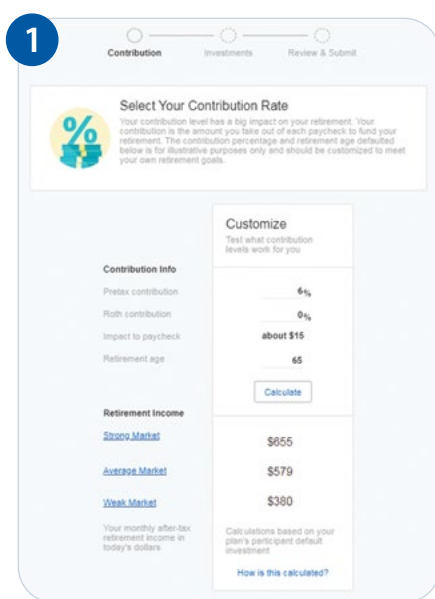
1

Contribution Investments Review & Submit

Select Your Contribution Rate

Your contribution level has a big impact on your retirement. Your contribution is the amount you take out of each paycheck to fund your retirement. The contribution percentage and retirement age defaulted below is for illustrative purposes only and should be customized to meet your own retirement goals.

Customize

Test what contribution levels work for you

Contribution Info

Pretax contribution 6%

Roth contribution 0%

Impact to paycheck about $15

Retirement age 65

Calculate

Retirement Income

Strong Market $655

Average Market $579

Weak Market $380

Your monthly after-tax retirement income in today's dollars

Calculations based on your plan's participant default investment

How is this calculated?